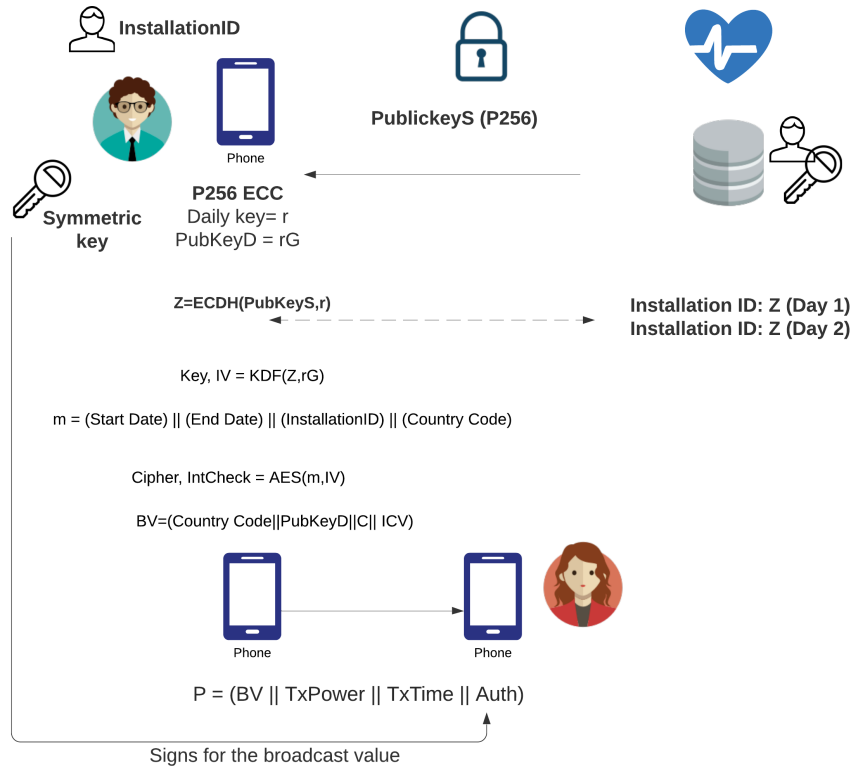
InstallationID

Phone

PublickeyS (P256)

Symmetric key

P256 ECC
Daily key= r
PubKeyD = rG

Z=ECDH(PubKeyS,r)

Installation ID: Z (Day 1)
Installation ID: Z (Day 2)

Key, IV = KDF(Z,rG)

m = (Start Date) || (End Date) || (InstallationID) || (Country Code)

Cipher, IntCheck = AES(m,IV)

BV=(Country Code||PubKeyD||C|| ICV)

Phone

Phone

P = (BV || TxPower || TxTime || Auth)

Signs for the broadcast value